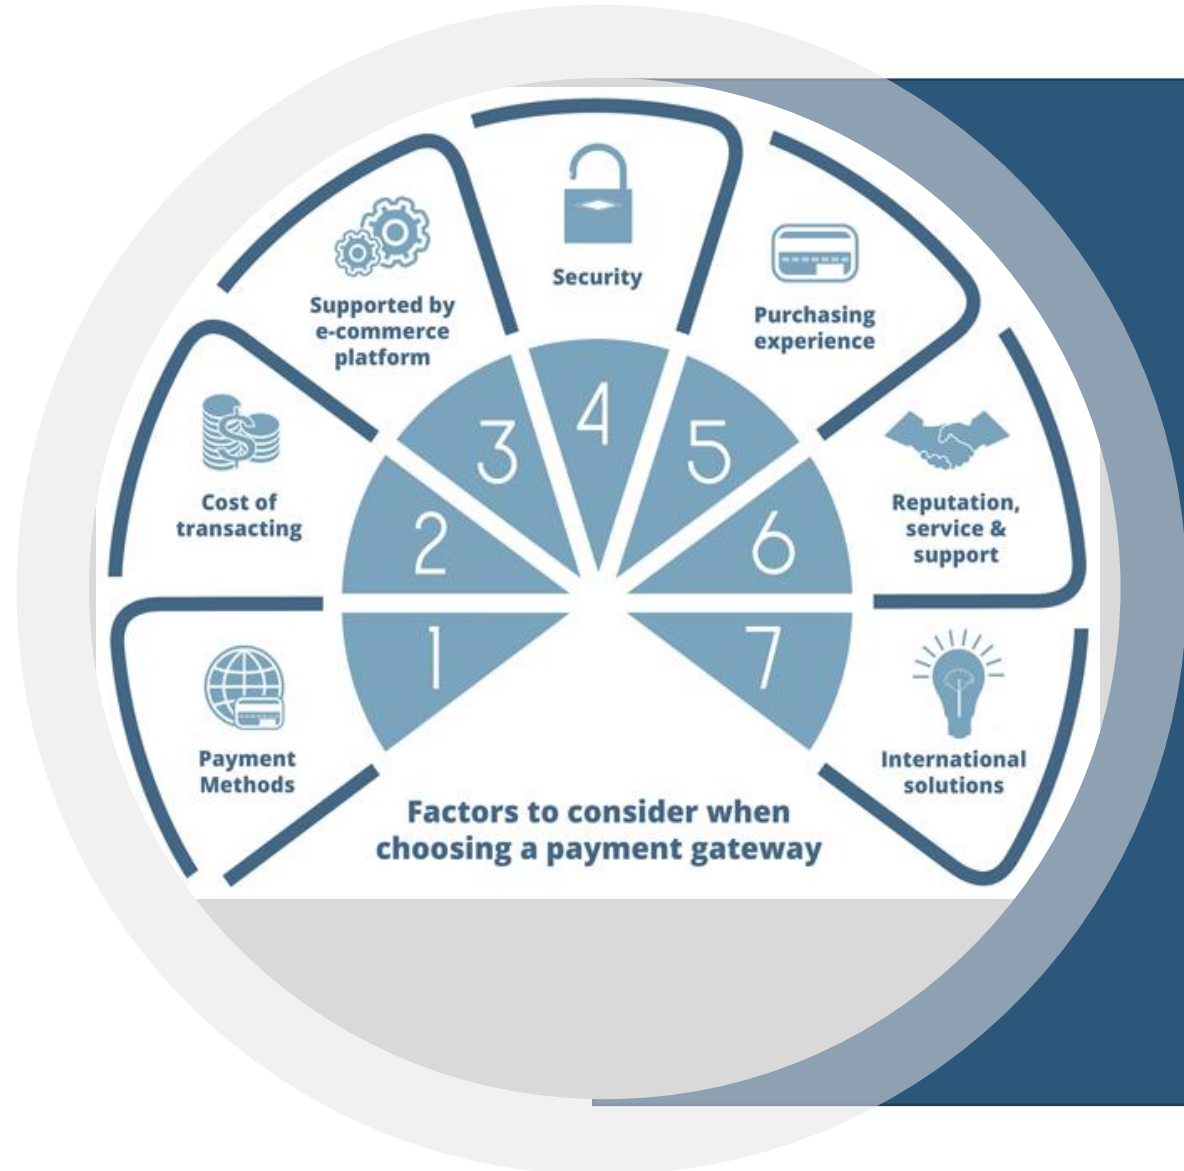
Payment Methods

1

Cost of transacting

2

Supported by e-commerce platform

3

Security

4

Purchasing experience

5

Reputation, service & support

6

International solutions

7

Factors to consider when choosing a payment gateway